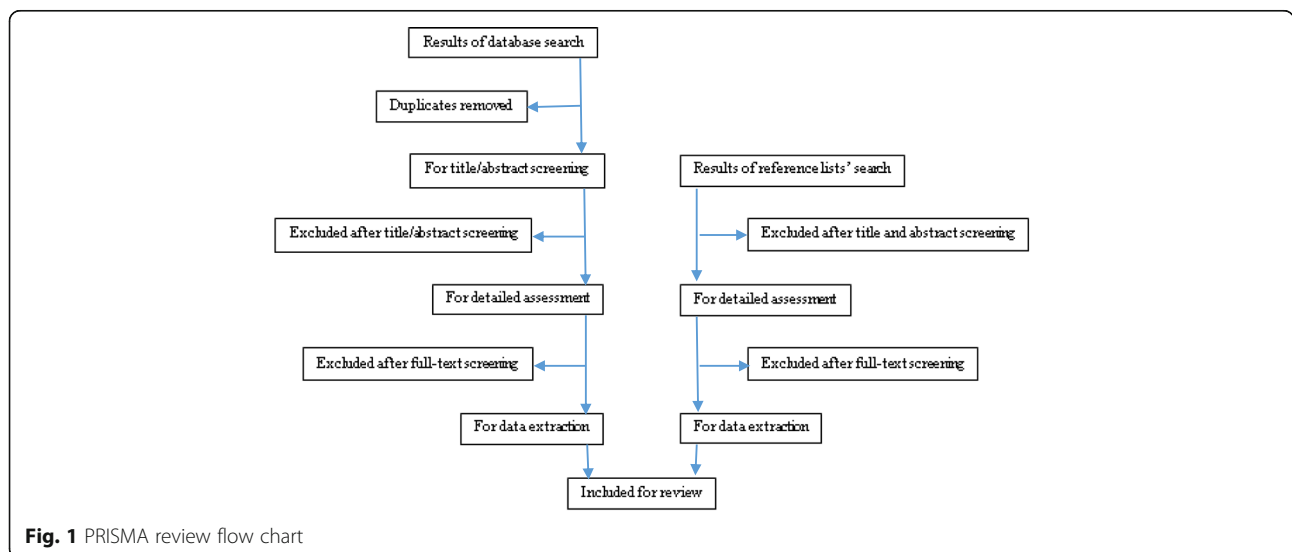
Results of database search

Duplicates removed

For title/abstract screening

Results of reference lists' search

Excluded after title/abstract screening

Excluded after title and abstract screening

For detailed assessment

For detailed assessment

Excluded after full-text screening

Excluded after full-text screening

For data extraction

For data extraction

Included for review

Fig. 1 PRISMA review flow chart